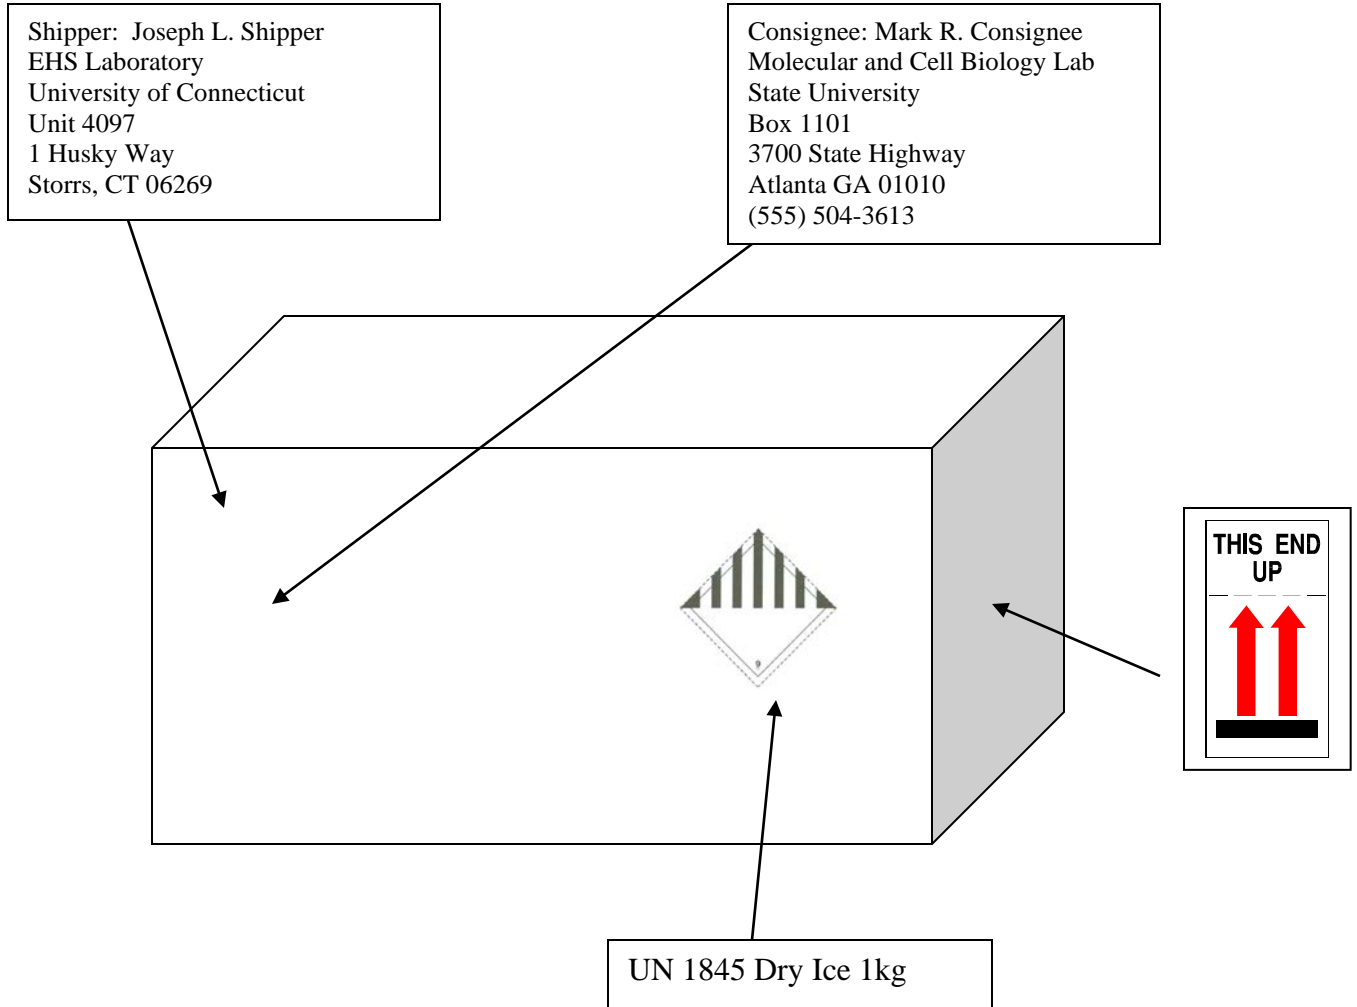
Shipper: Joseph L. Shipper
EHS Laboratory
University of Connecticut
Unit 4097
1 Husky Way
Storrs, CT 06269

Consignee: Mark R. Consignee
Molecular and Cell Biology Lab
State University
Box 1101
3700 State Highway
Atlanta GA 01010
(555) 504-3613

9

THIS END UP

UN 1845 Dry Ice 1kg